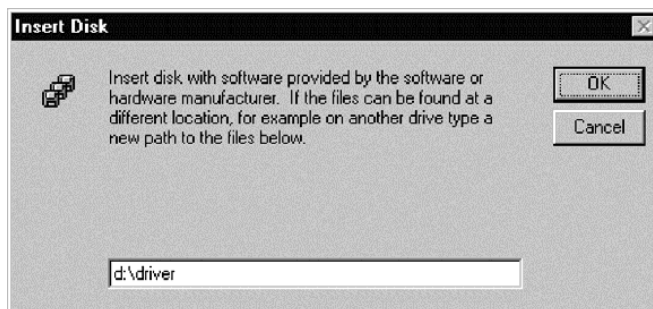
Insert Disk

Insert disk with software provided by the software or hardware manufacturer. If the files can be found at a different location, for example on another drive type a new path to the files below.

OK

Cancel

d:\driver